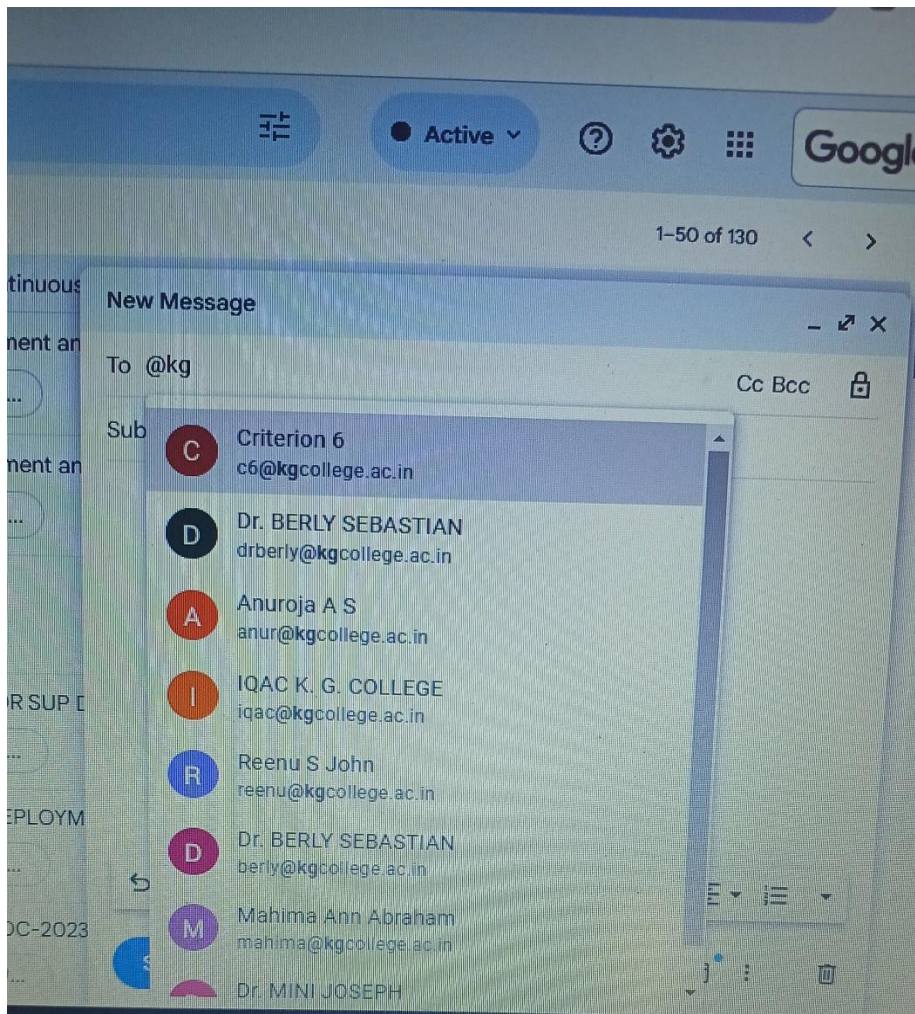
Active
Googl
1–50 of 130
tinuous
ment an
ment an
R SUP [
EPLOYM
OC-2023
New Message
To @kg
Cc Bcc
Sub
C
Criterion 6
c6@kgcollege.ac.in
D
Dr. BERLY SEBASTIAN
drberly@kgcollege.ac.in
A
Anuroja A S
anur@kgcollege.ac.in
I
IQAC K. G. COLLEGE
iqac@kgcollege.ac.in
R
Reenu S John
reenu@kgcollege.ac.in
D
Dr. BERLY SEBASTIAN
berly@kgcollege.ac.in
M
Mahima Ann Abraham
mahima@kgcollege.ac.in
Dr. MINI JOSEPH